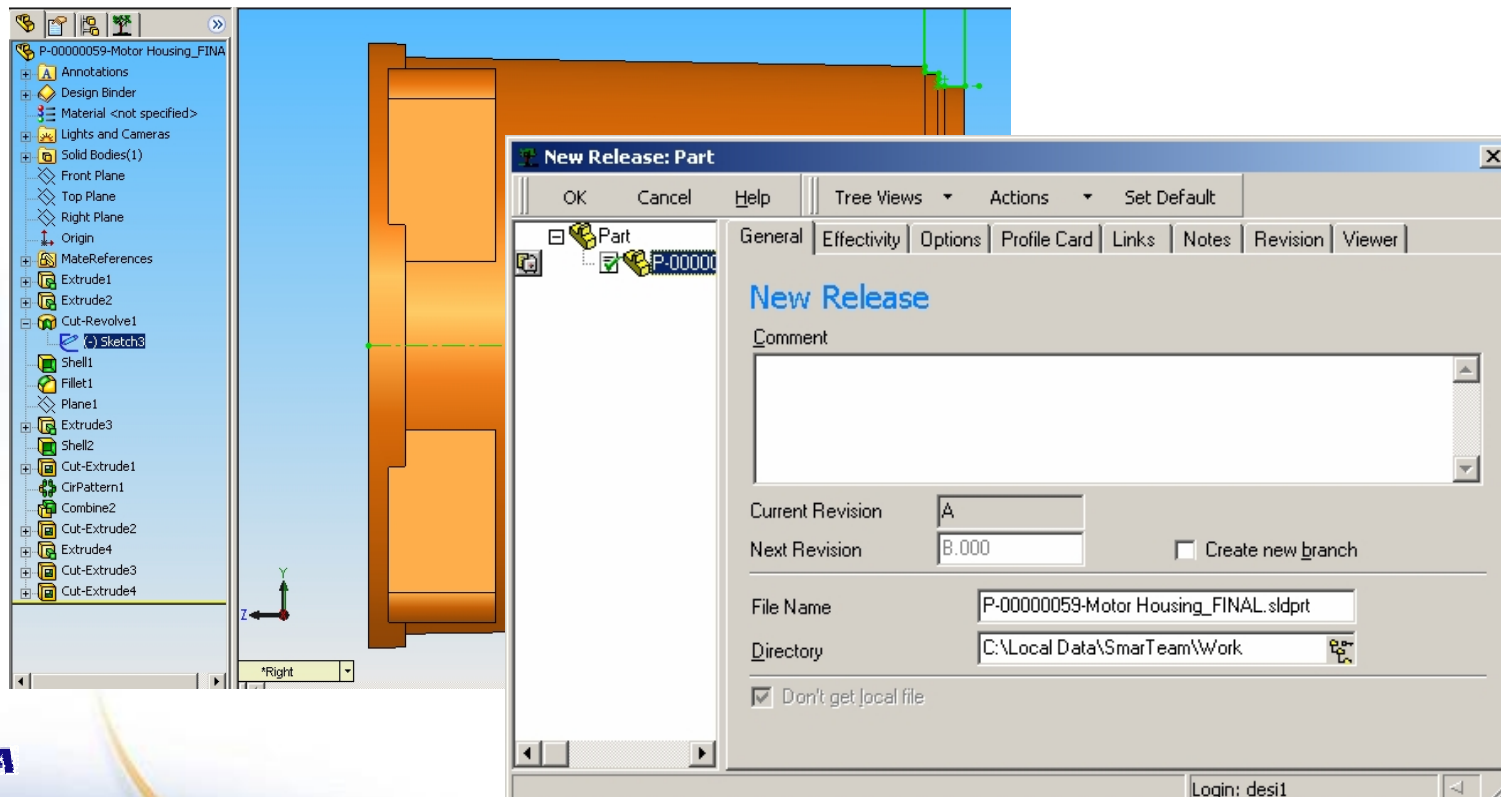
P-00000059-Motor Housing_FINA
Annotations
Design Binder
Material <not specified>
Lights and Cameras
Solid Bodies(1)
Front Plane
Top Plane
Right Plane
Origin
MateReferences
Extrude1
Extrude2
Cut-Revolve1
(-) Sketch3
Shell1
Fillet1
Plane1
Extrude3
Shell2
Cut-Extrude1
CirPattern1
Combine2
Cut-Extrude2
Extrude4
Cut-Extrude3
Cut-Extrude4

Y
Z
*Right

New Release: Part
OK Cancel Help Tree Views Actions Set Default
Part
P-00000
General Effectivity Options Profile Card Links Notes Revision Viewer
New Release
Comment
Current Revision A
Next Revision B.000
Create new branch
File Name P-00000059-Motor Housing_FINAL.sldprt
Directory C:\Local Data\SmarTeam\Work
Don't get local file
Login: desi1